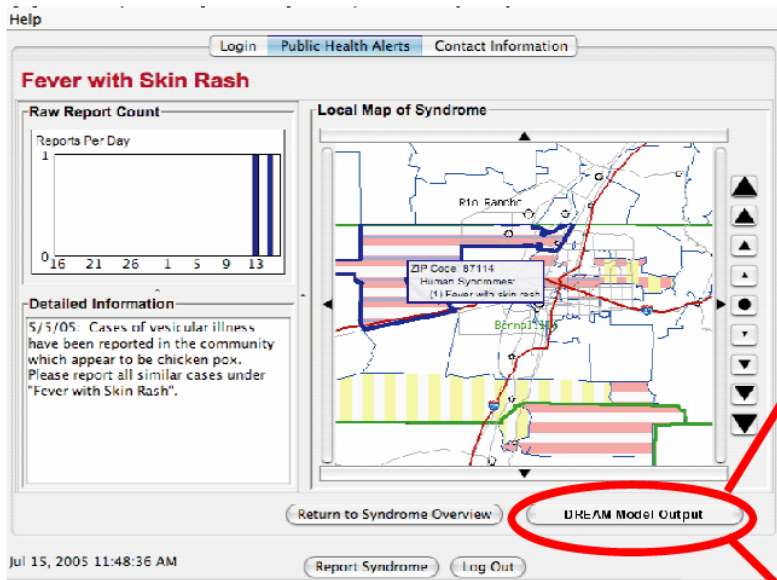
Help

Login Public Health Alerts Contact Information

Fever with Skin Rash

Raw Report Count

Reports Per Day

1

0 16 21 26 1 5 9 13

Local Map of Syndrome

Rio Rancho

ZIP Code: 87114
Human Syndromes:
(1) Fever with skin rash

Bernalillo

Detailed Information

5/5/05: Cases of vesicular illness have been reported in the community which appear to be chicken pox. Please report all similar cases under "Fever with Skin Rash".

Return to Syndrome Overview

DREAM Model Output

Jul 15, 2005 11:48:36 AM

Report Syndrome

Log Out